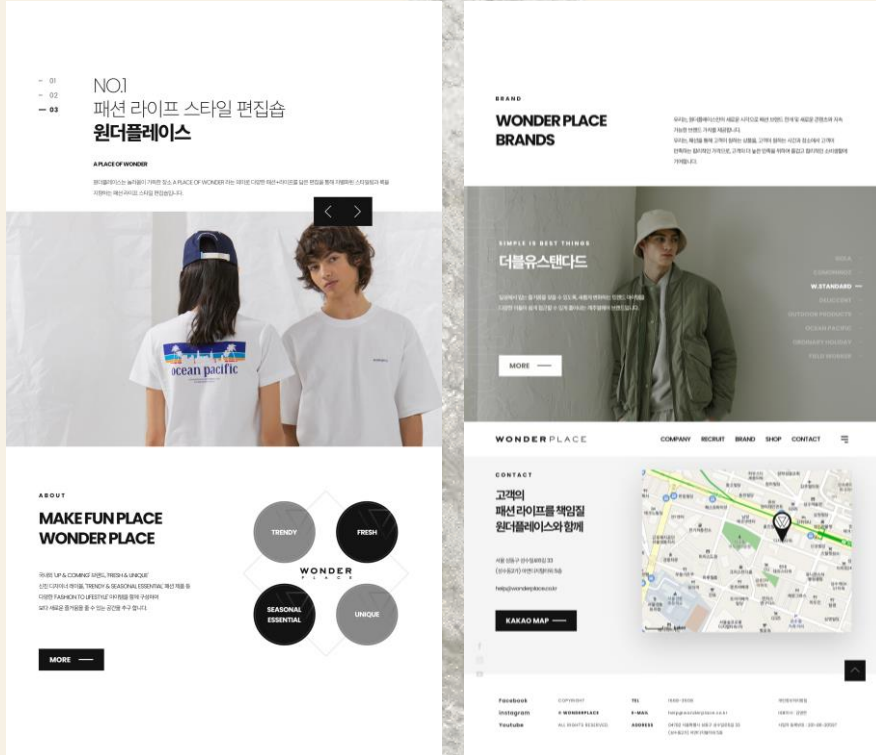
— 01
— 02
— 03

NO.1
패션 라이프 스타일 편집숍
원더플레이스

A PLACE OF WONDER

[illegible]

ocean pacific

ABOUT

MAKE FUN PLACE
WONDER PLACE

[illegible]

MORE

TRENDY
FRESH
WONDER PLACE
SEASONAL ESSENTIAL
UNIQUE

BRAND

WONDER PLACE
BRANDS

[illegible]

SIMPLE IS BEST THINGS
더블유스탠다드

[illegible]

MORE

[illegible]
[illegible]
W.STANDARD
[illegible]
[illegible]
OCEAN PACIFIC
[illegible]
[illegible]

WONDERPLACE
COMPANY RECRUIT BRAND SHOP CONTACT

CONTACT

고객의
패션 라이프를 책임질
원더플레이스와 함께

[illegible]

help@wonderplace.co.kr

KAKAO MAP

Facebook
Instagram
Youtube

COPYRIGHT
© WONDERPLACE
ALL RIGHTS RESERVED

TEL
E-MAIL
ADDRESS

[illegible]